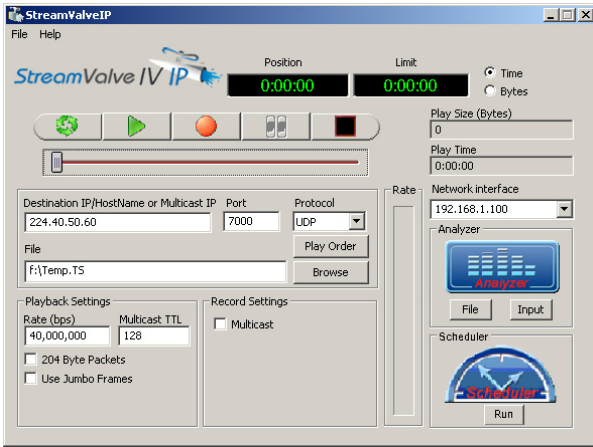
StreamValveIP

File Help

StreamValve IV IP

Position
0:00:00

Limit
0:00:00

Time
Bytes

Play Size (Bytes)
0

Play Time
0:00:00

Destination IP/HostName or Multicast IP
224.40.50.60

Port
7000

Protocol
UDP

File
f:\Temp.TS

Play Order

Browse

Rate

Network interface
192.168.1.100

Analyzer

Analyzer

File

Input

Playback Settings

Rate (bps)
40,000,000

Multicast TTL
128

204 Byte Packets

Use Jumbo Frames

Record Settings

Multicast

Scheduler

Scheduler

Run